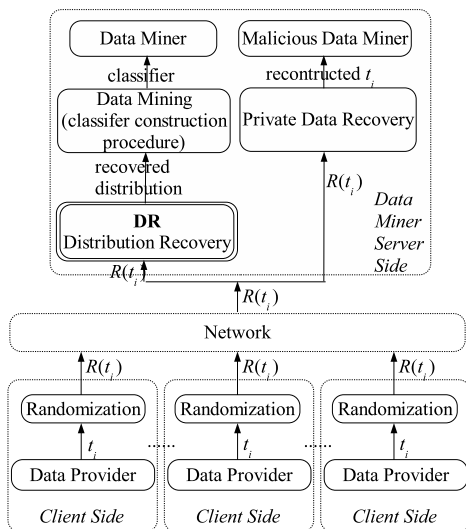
Data Miner

Malicious Data Miner

classifier

recontructed $t_i$

Data Mining (classifer construction procedure)

Private Data Recovery

recovered distribution

$R(t_i)$

**DR** Distribution Recovery

Data Miner Server Side

$R(t_i)$

$R(t_i)$

Network

$R(t_i)$

$R(t_i)$

$R(t_i)$

Randomization

Randomization

Randomization

$t_i$

$t_i$

$t_i$

Data Provider

Data Provider

Data Provider

Client Side

Client Side

Client Side